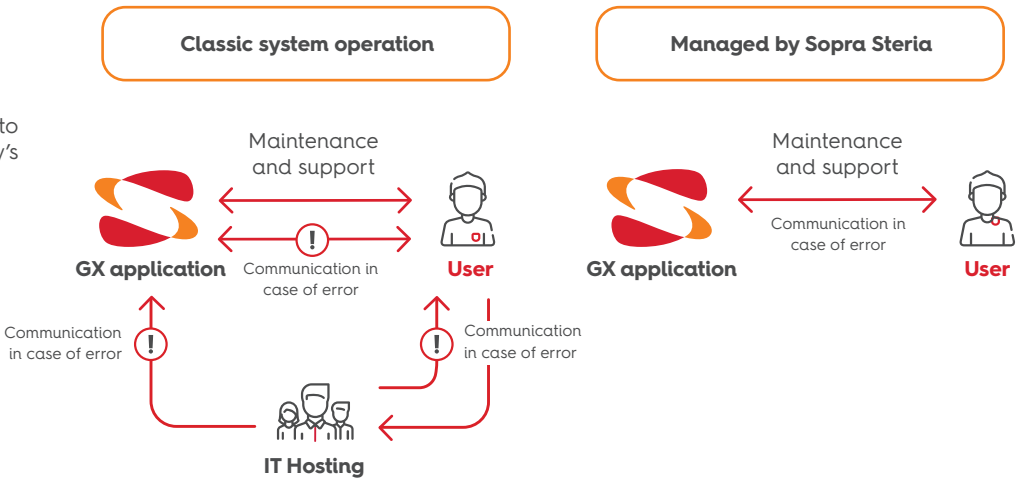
to
y's

Classic system operation

Managed by Sopra Steria

Maintenance and support

GX application

!

Communication in case of error

User

Communication in case of error

!

!

Communication in case of error

IT Hosting

Maintenance and support

Communication in case of error

GX application

User